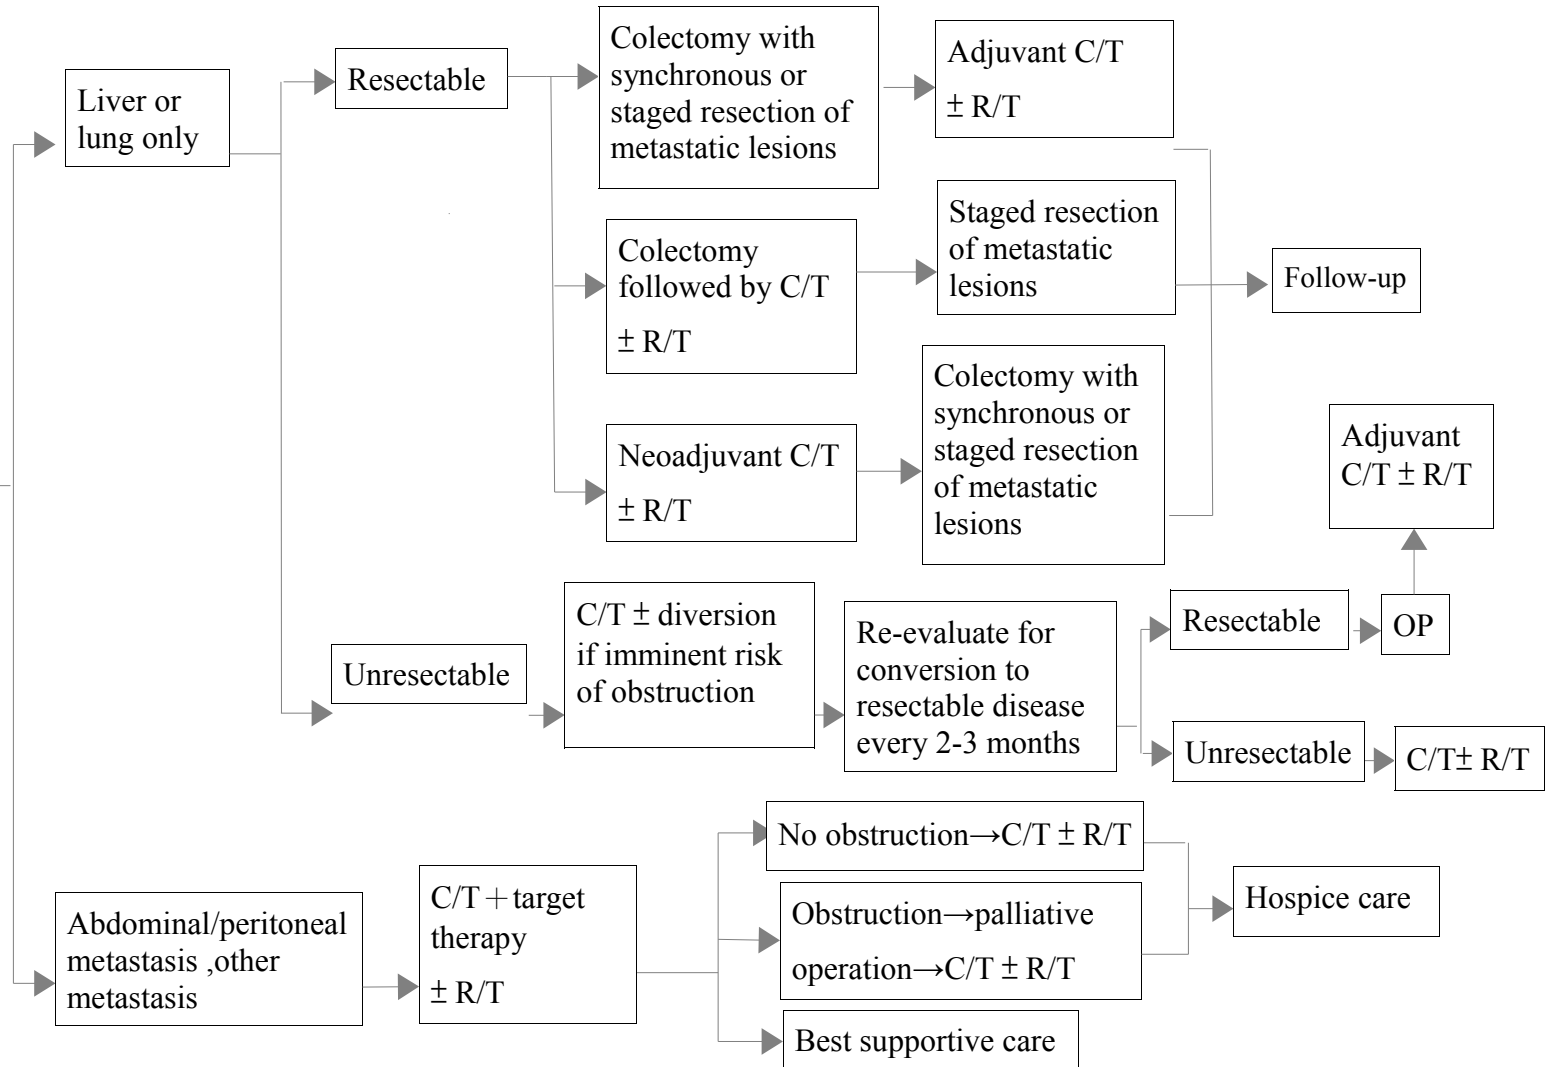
Liver or lung only

Resectable

Colectomy with synchronous or staged resection of metastatic lesions

Adjuvant C/T

$\pm$ R/T

Colectomy followed by C/T

$\pm$ R/T

Staged resection of metastatic lesions

Follow-up

Neoadjuvant C/T

$\pm$ R/T

Colectomy with synchronous or staged resection of metastatic lesions

Adjuvant C/T $\pm$ R/T

Unresectable

C/T $\pm$ diversion if imminent risk of obstruction

Re-evaluate for conversion to resectable disease every 2-3 months

Resectable

OP

Unresectable

C/T$\pm$ R/T

Abdominal/peritoneal metastasis ,other metastasis

C/T + target therapy

$\pm$ R/T

No obstruction→C/T $\pm$ R/T

Obstruction→palliative operation→C/T $\pm$ R/T

Best supportive care

Hospice care